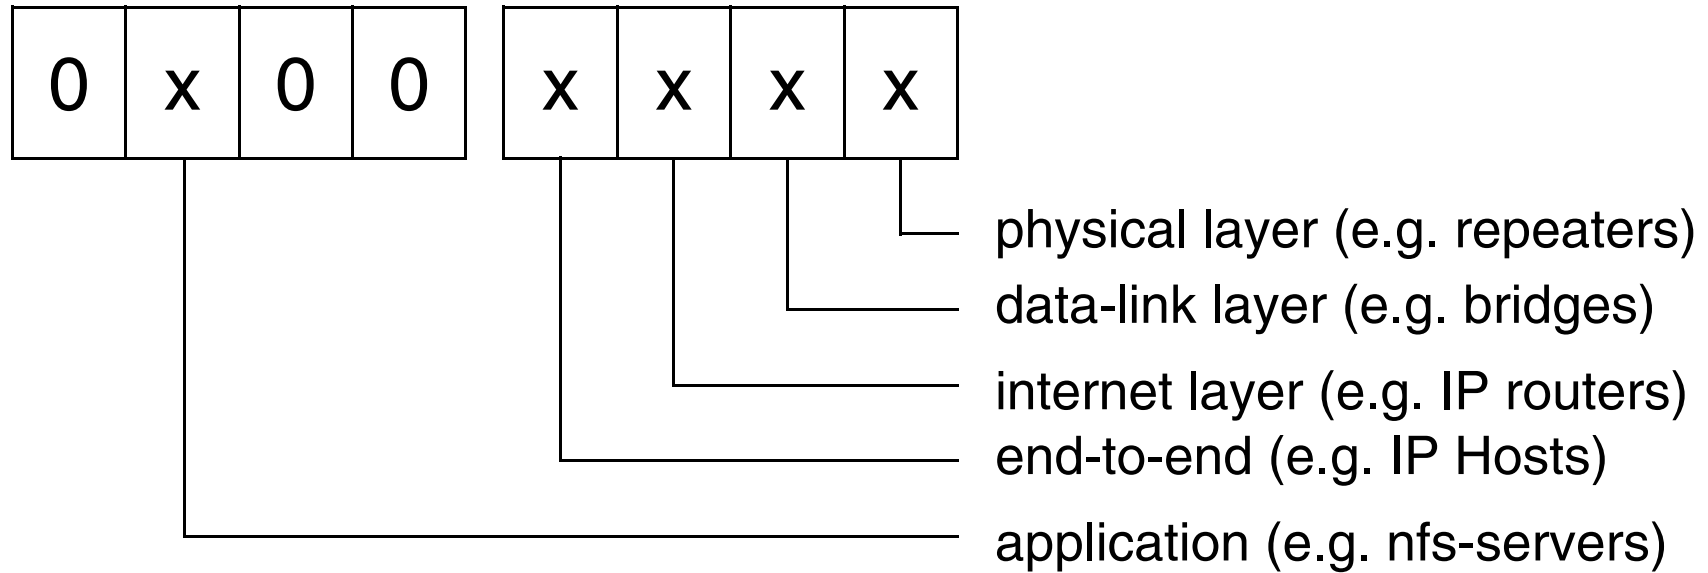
| 0 | x | 0 | 0 |
|---|---|---|---|

| x | x | x | x |
|---|---|---|---|

physical layer (e.g. repeaters)
data-link layer (e.g. bridges)
internet layer (e.g. IP routers)
end-to-end (e.g. IP Hosts)
application (e.g. nfs-servers)